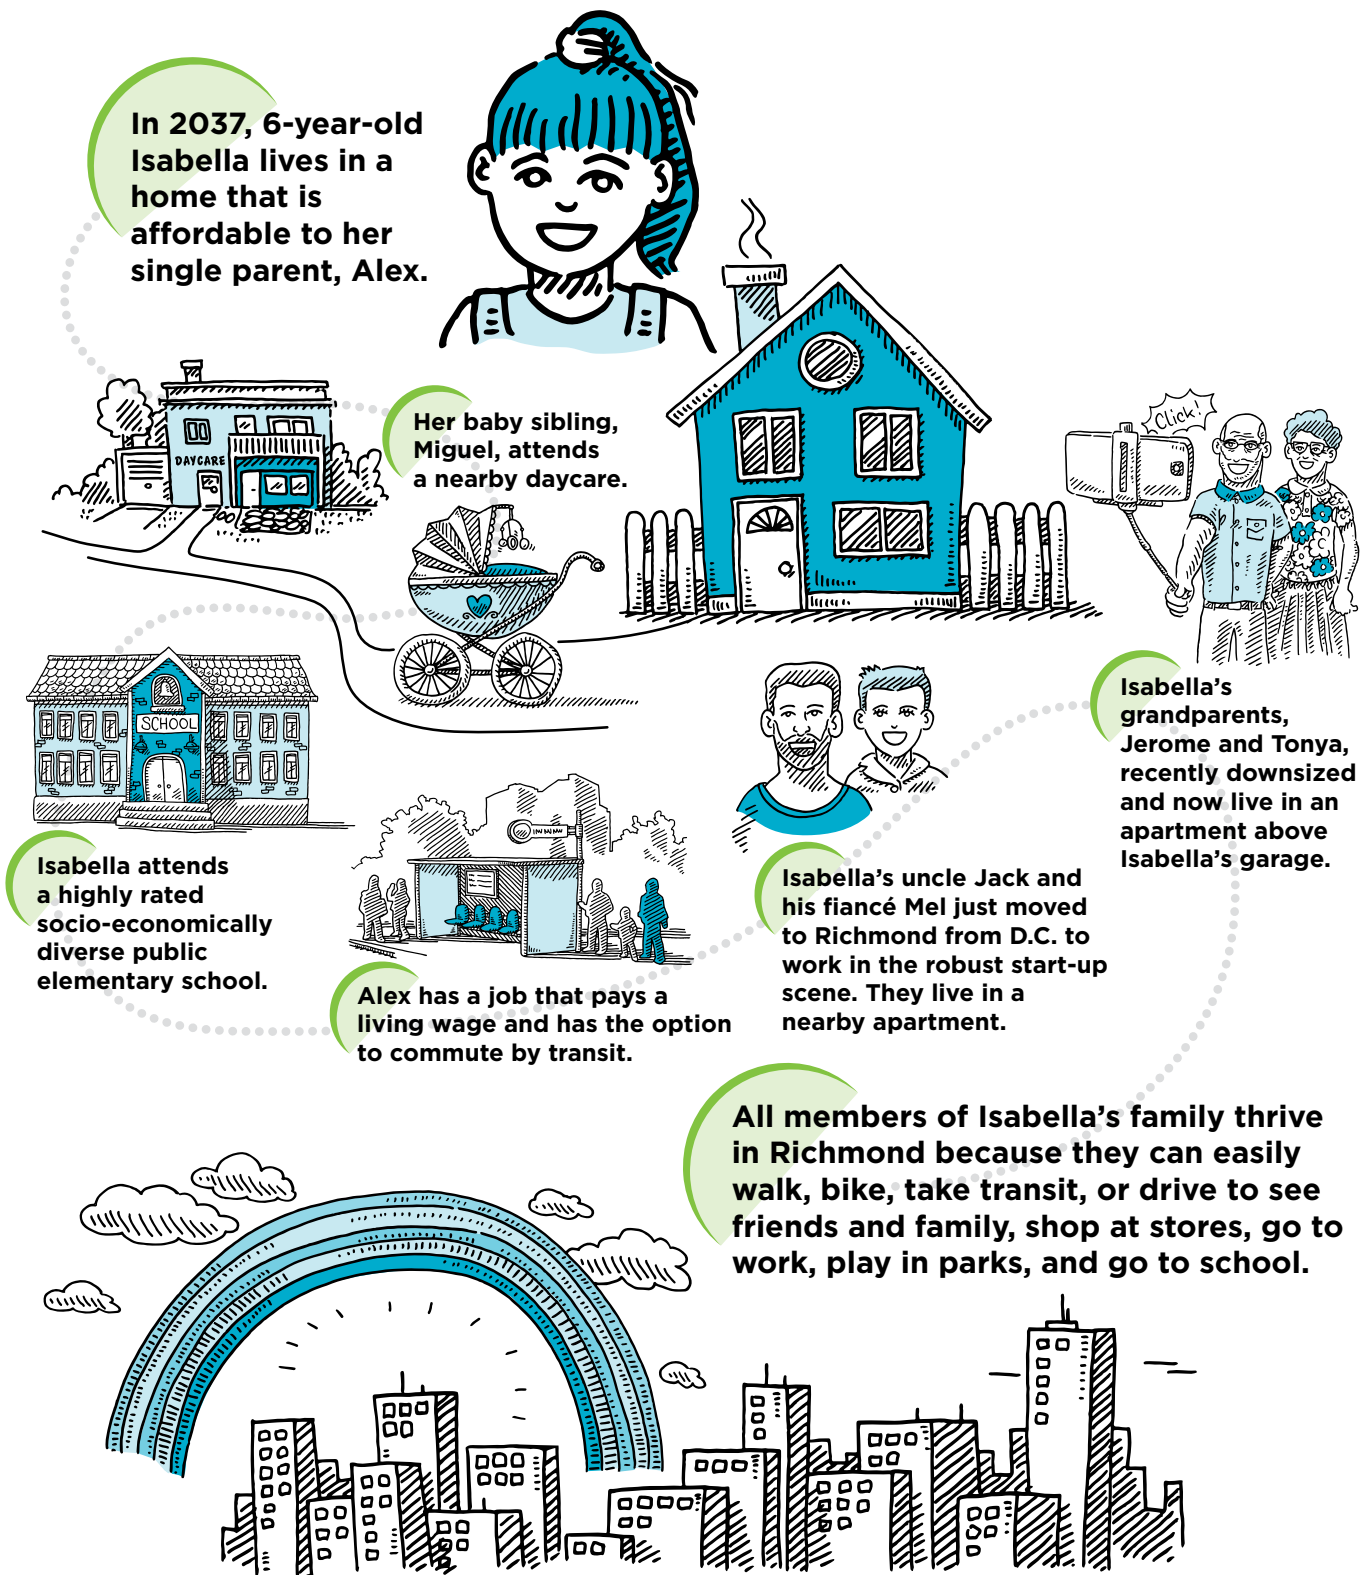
In 2037, 6-year-old Isabella lives in a home that is affordable to her single parent, Alex.

DAYCARE

Her baby sibling, Miguel, attends a nearby daycare.

Click!

Isabella's grandparents, Jerome and Tonya, recently downsized and now live in an apartment above Isabella's garage.

SCHOOL

Isabella attends a highly rated socio-economically diverse public elementary school.

Alex has a job that pays a living wage and has the option to commute by transit.

Isabella's uncle Jack and his fiancé Mel just moved to Richmond from D.C. to work in the robust start-up scene. They live in a nearby apartment.

All members of Isabella's family thrive in Richmond because they can easily walk, bike, take transit, or drive to see friends and family, shop at stores, go to work, play in parks, and go to school.